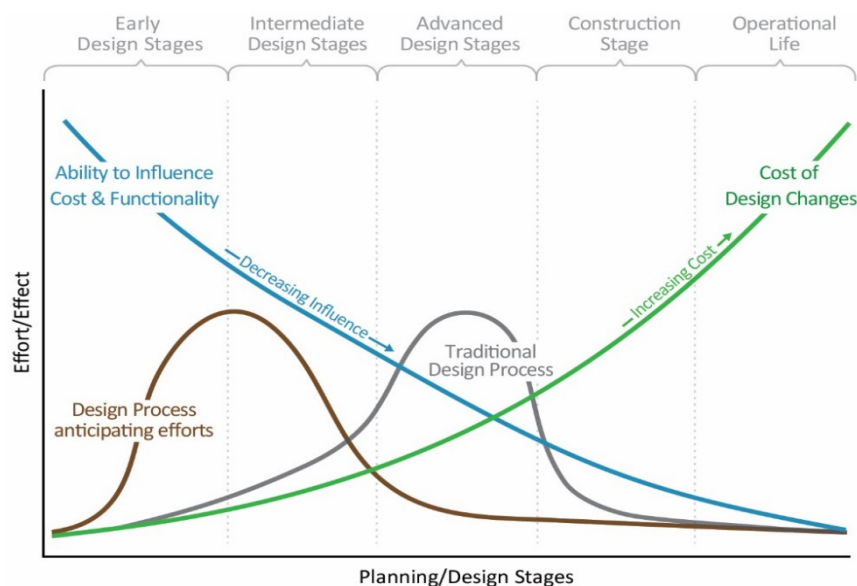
Early Design Stages
Intermediate Design Stages
Advanced Design Stages
Construction Stage
Operational Life

Ability to Influence Cost & Functionality

Cost of Design Changes

Decreasing Influence

Increasing Cost

Traditional Design Process

Design Process anticipating efforts

Effort/Effect

Planning/Design Stages